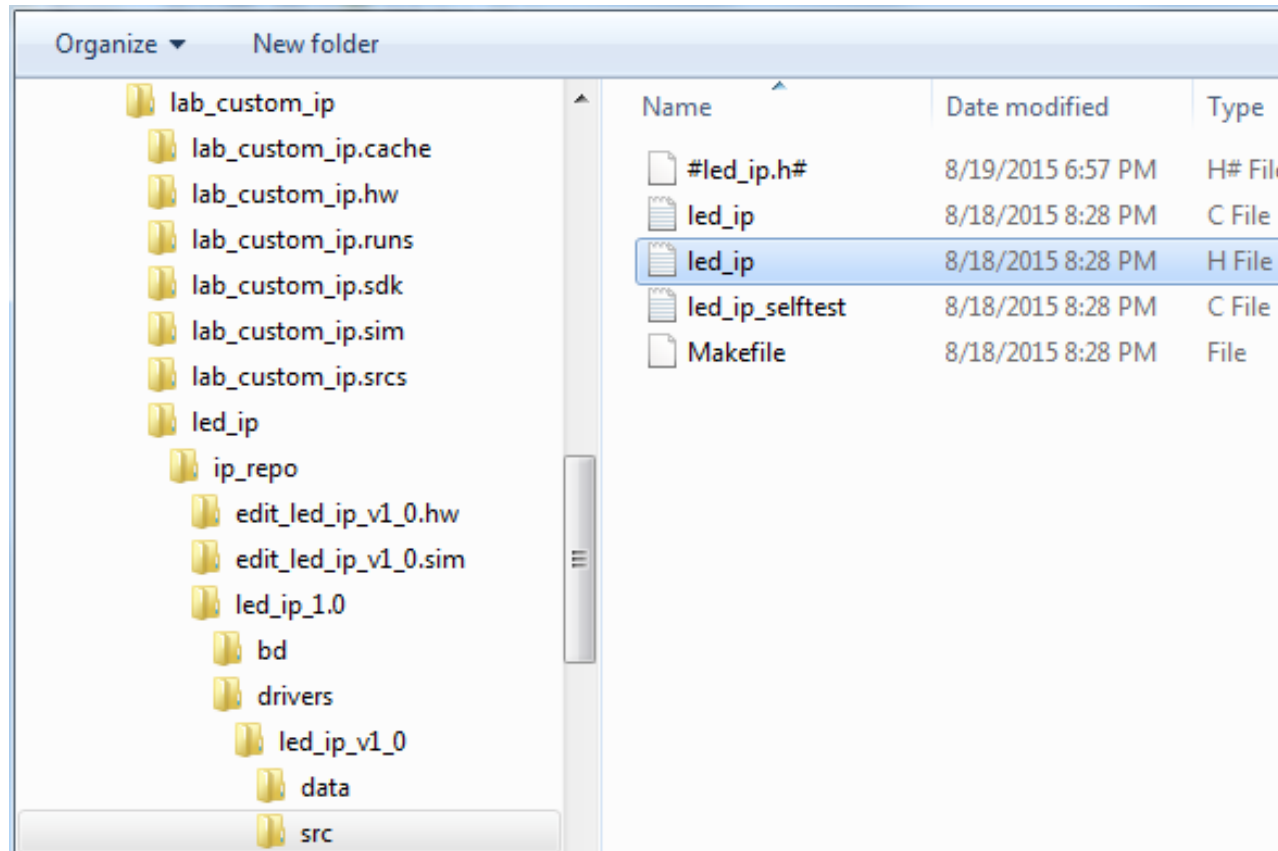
Organize ▾ New folder

lab_custom_ip
lab_custom_ip.cache
lab_custom_ip.hw
lab_custom_ip.runs
lab_custom_ip.sdk
lab_custom_ip.sim
lab_custom_ip.srcs
led_ip
ip_repo
edit_led_ip_v1_0.hw
edit_led_ip_v1_0.sim
led_ip_1.0
bd
drivers
led_ip_v1_0
data
src

| Name | Date modified | Type |
|---|---|---|
| #led_ip.h# | 8/19/2015 6:57 PM | H# Fil |
| led_ip | 8/18/2015 8:28 PM | C File |
| led_ip | 8/18/2015 8:28 PM | H File |
| led_ip_selftest | 8/18/2015 8:28 PM | C File |
| Makefile | 8/18/2015 8:28 PM | File |